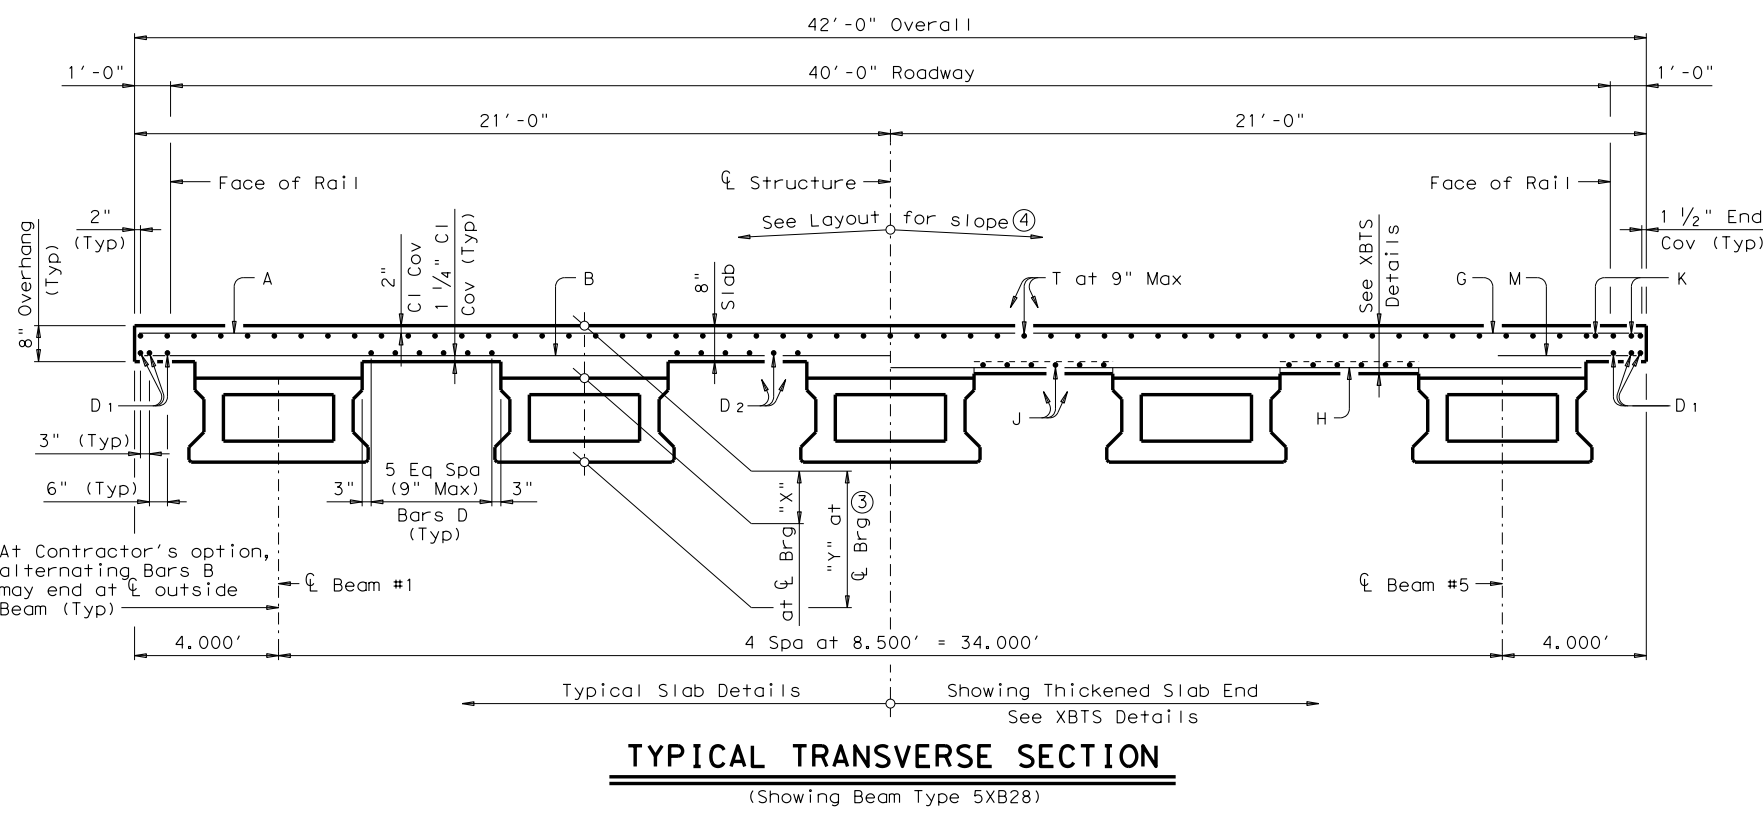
42'-0" Overall

1'-0"

40'-0" Roadway

1'-0"

21'-0"

21'-0"

Face of Rail

℄ Structure

Face of Rail

2" (Typ)

See Layout for slope ④

1 $\frac{1}{2}$" End Cov (Typ)

Overhang (Typ)

8"

A

2" Cl Cov

1 $\frac{1}{4}$" Cl Cov (Typ)

B

8" Slab

T at 9" Max

See XBTS Details

G

M

K

D₁

D₂

J

H

D₁

3" (Typ)

6" (Typ)

3"

5 Eq Spa (9" Max)

3"

Bars D (Typ)

at ℄ Brg "X"

"Y" at ℄ Brg ③

At Contractor's option, alternating Bars B may end at ℄ outside Beam (Typ)

℄ Beam #1

℄ Beam #5

4.000'

4 Spa at 8.500' = 34.000'

4.000'

Typical Slab Details

Showing Thickened Slab End

See XBTS Details

TYPICAL TRANSVERSE SECTION

(Showing Beam Type 5XB28)